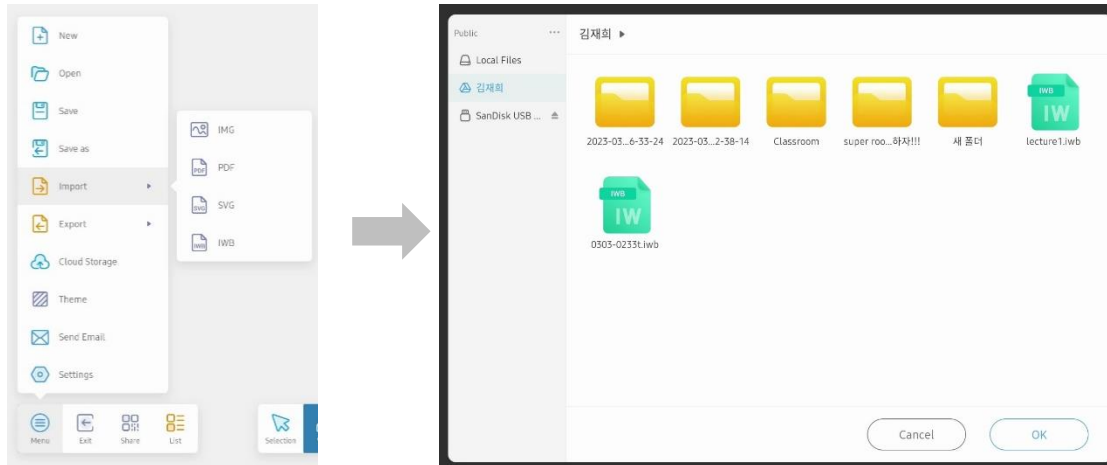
New
Open
Save
Save as
Import
Export
Cloud Storage
Theme
Send Email
Settings

IMG
PDF
SVG
IWB

Menu
Exit
Share
List
Selection

Public
Local Files
김재희
SanDisk USB ...

김재희 ▸

2023-03...6-33-24
2023-03...2-38-14
Classroom
super roo...하자!!!
새 폴더
IWB
IW
lecture1.iwb
IWB
IW
0303-0233t.iwb

Cancel
OK